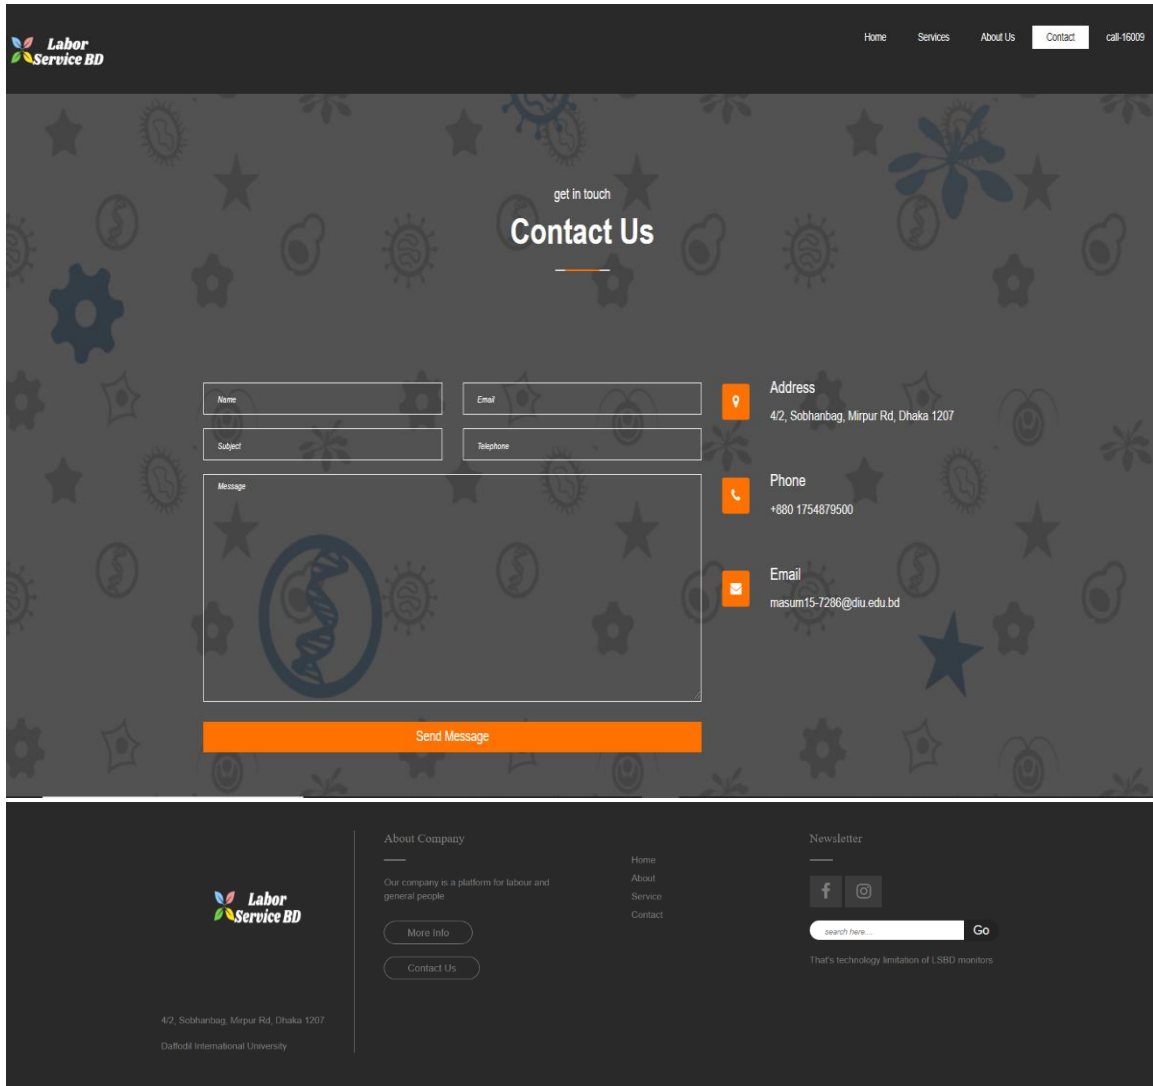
Labor Service BD

Home Services About Us Contact call-16009

get in touch

Contact Us

Name

Email

Subject

Telephone

Message

Send Message

Address
4/2, Sobhanbag, Mirpur Rd, Dhaka 1207

Phone
+880 1754879500

Email
masum15-7286@diu.edu.bd

Labor Service BD

4/2, Sobhanbag, Mirpur Rd, Dhaka 1207

Daffodil International University

About Company

Our company is a platform for labour and general people

More Info

Contact Us

Home
About
Service
Contact

Newsletter

search here...

Go

That's technology limitation of LSBD monitors